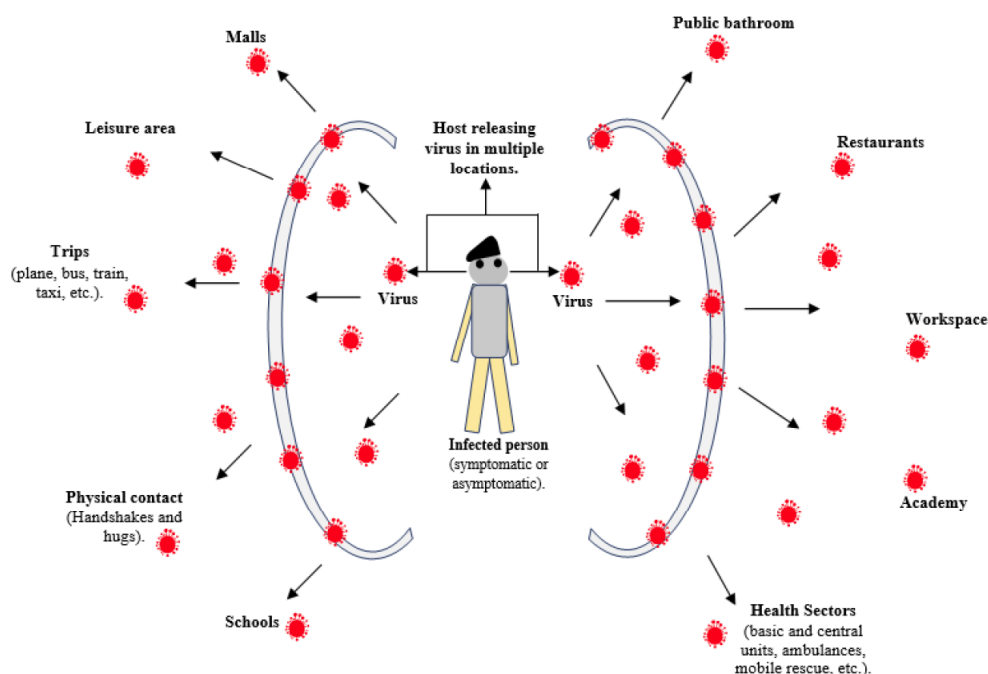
Malls

Public bathroom

Leisure area

Host releasing virus in multiple locations.

Restaurants

Trips (plane, bus, train, taxi, etc.).

Virus

Virus

Workspace

Infected person (symptomatic or asymptomatic).

Academy

Physical contact (Handshakes and hugs).

Schools

Health Sectors (basic and central units, ambulances, mobile rescue, etc.).